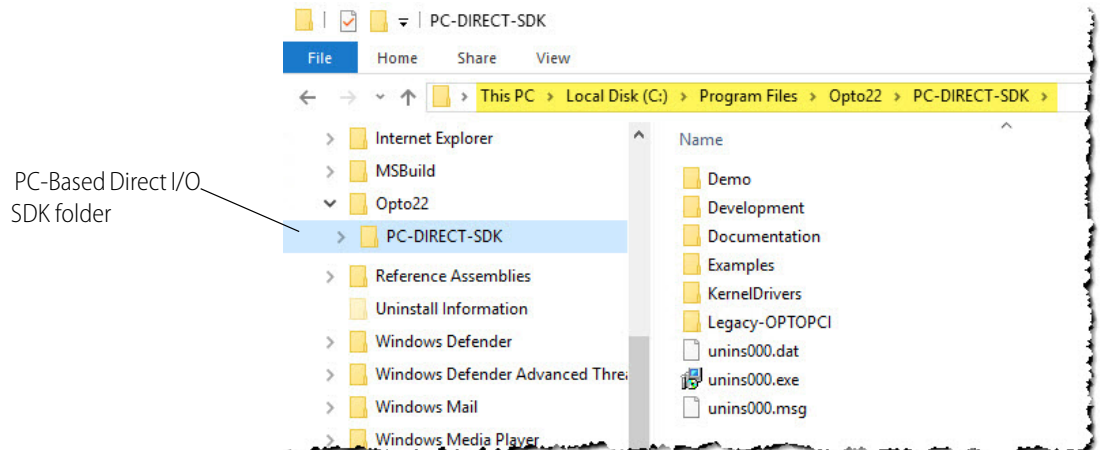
PC-DIRECT-SDK

File Home Share View

This PC > Local Disk (C:) > Program Files > Opto22 > PC-DIRECT-SDK >

PC-Based Direct I/O SDK folder

Internet Explorer
MSBuild
Opto22
PC-DIRECT-SDK
Reference Assemblies
Uninstall Information
Windows Defender
Windows Defender Advanced Threa
Windows Mail
Windows Media Player

Name
Demo
Development
Documentation
Examples
KernelDrivers
Legacy-OPTOPCI
unins000.dat
unins000.exe
unins000.msg